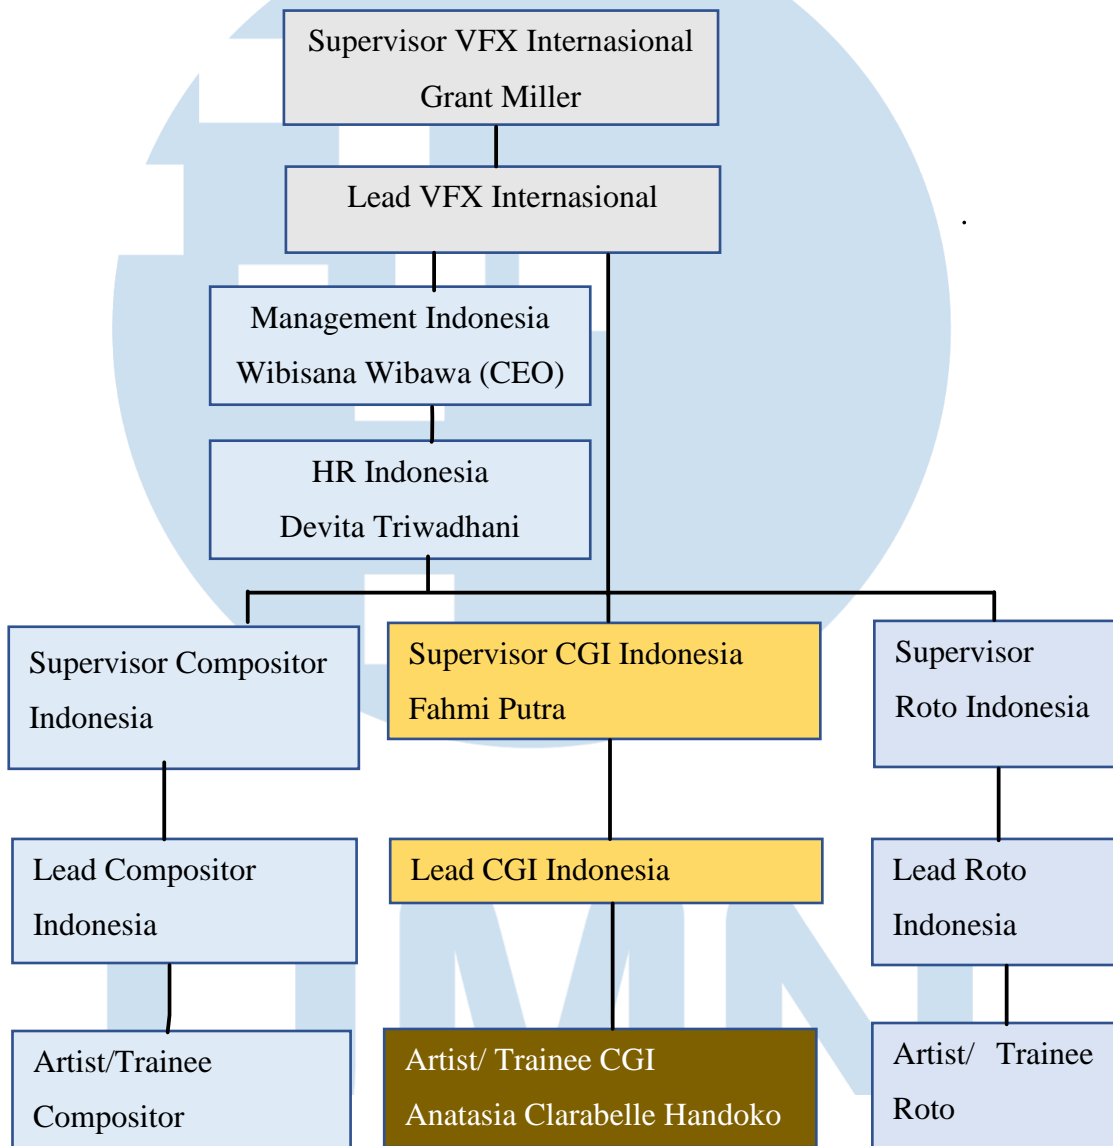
Supervisor VFX Internasional
Grant Miller

Lead VFX Internasional

Management Indonesia
Wibisana Wibawa (CEO)

HR Indonesia
Devita Triwadhani

Supervisor Compositor Indonesia

Supervisor CGI Indonesia
Fahmi Putra

Supervisor
Roto Indonesia

Lead Compositor Indonesia

Lead CGI Indonesia

Lead Roto Indonesia

Artist/Trainee Compositor

Artist/ Trainee CGI
Anatasia Clarabelle Handoko

Artist/ Trainee Roto